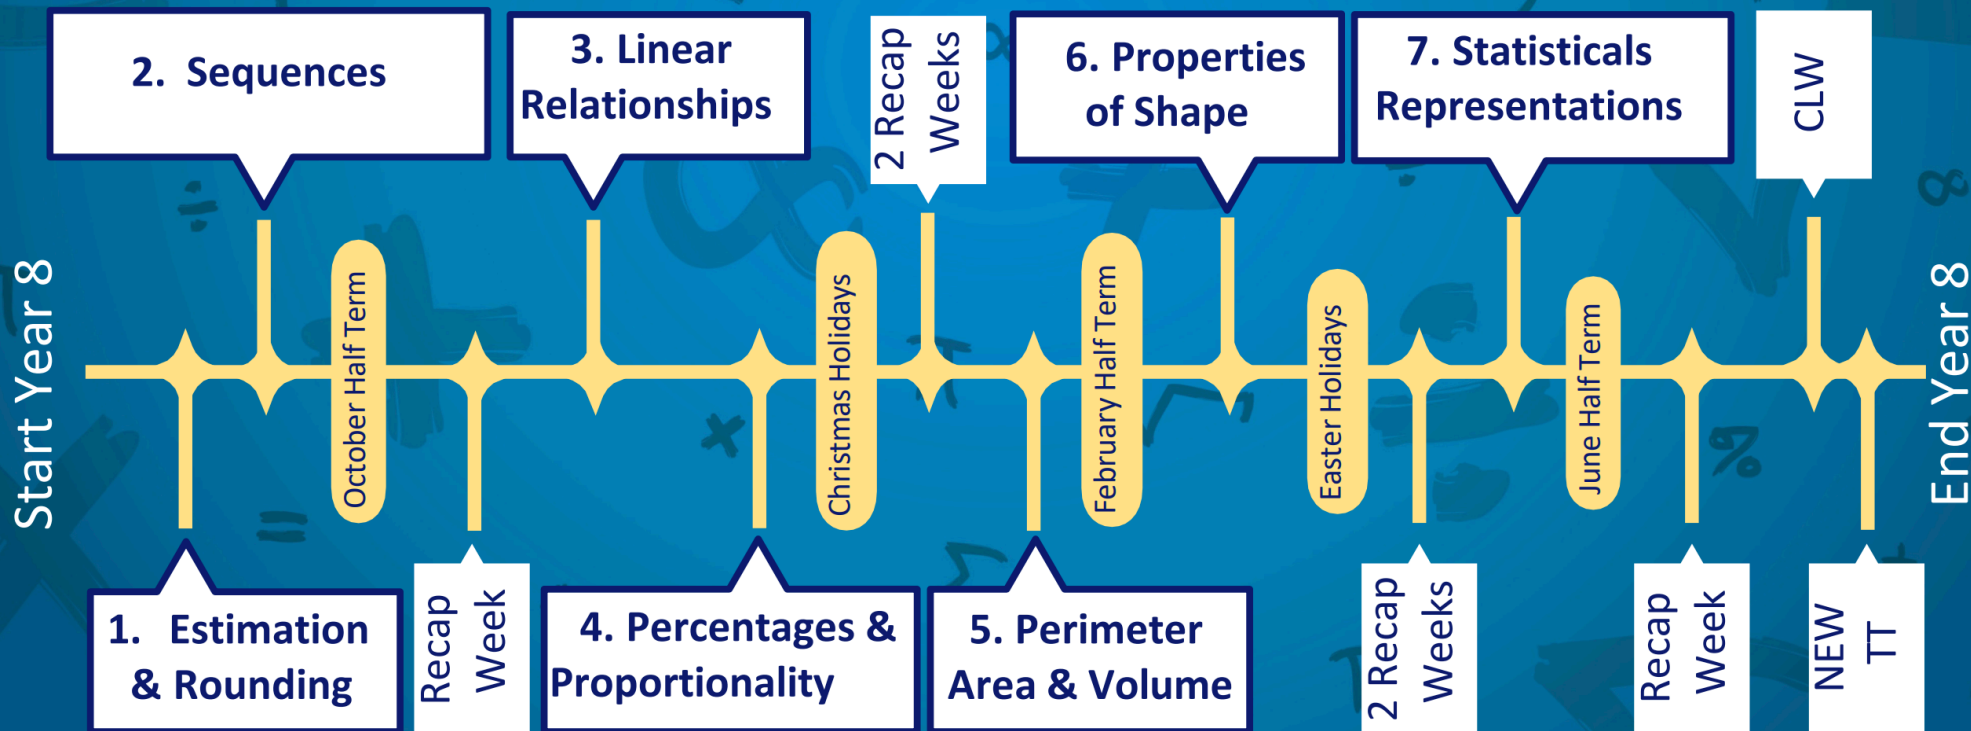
Start Year 8

2. Sequences

3. Linear Relationships

2 Recap Weeks

6. Properties of Shape

7. Statisticals Representations

CLW

October Half Term

Christmas Holidays

February Half Term

Easter Holidays

June Half Term

1. Estimation & Rounding

Recap Week

4. Percentages & Proportionality

5. Perimeter Area & Volume

2 Recap Weeks

Recap Week

NEW TT

End Year 8